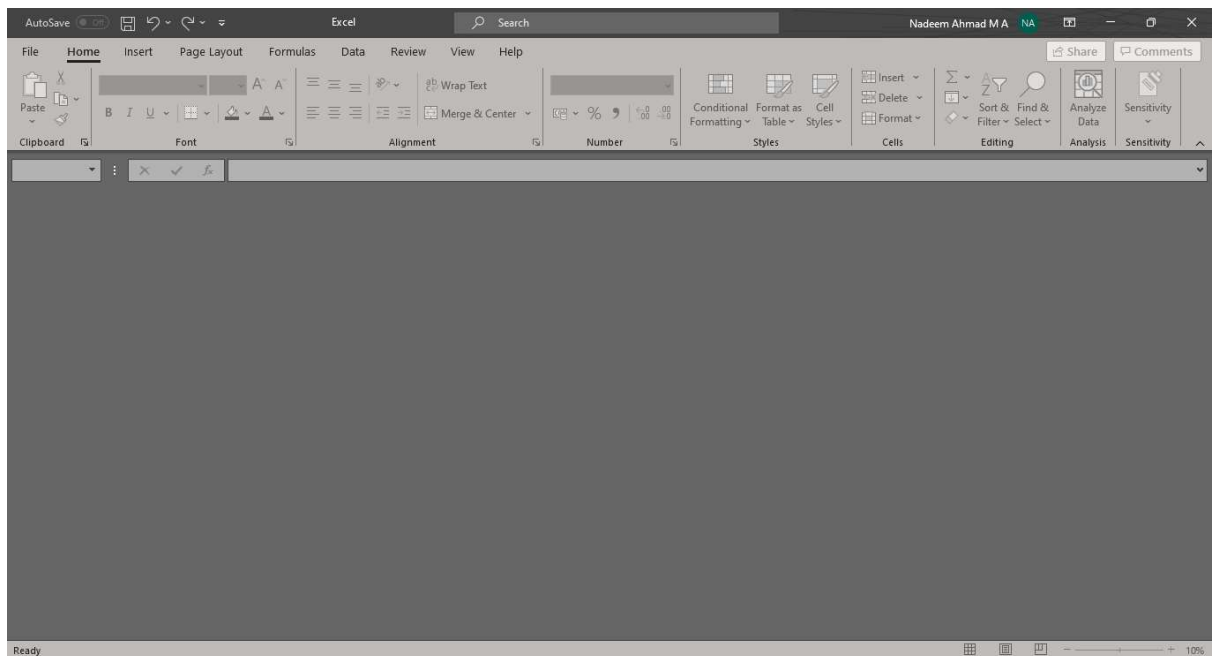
AutoSave Off Excel Search Nadeem Ahmad M A NA

File Home Insert Page Layout Formulas Data Review View Help Share Comments

Paste Clipboard

Font

Wrap Text Merge & Center Alignment

Number

Conditional Formatting Format as Table Cell Styles Styles

Insert Delete Format Cells

Sort & Filter Find & Select Editing

Analyze Data Analysis

Sensitivity Sensitivity

Ready 10%